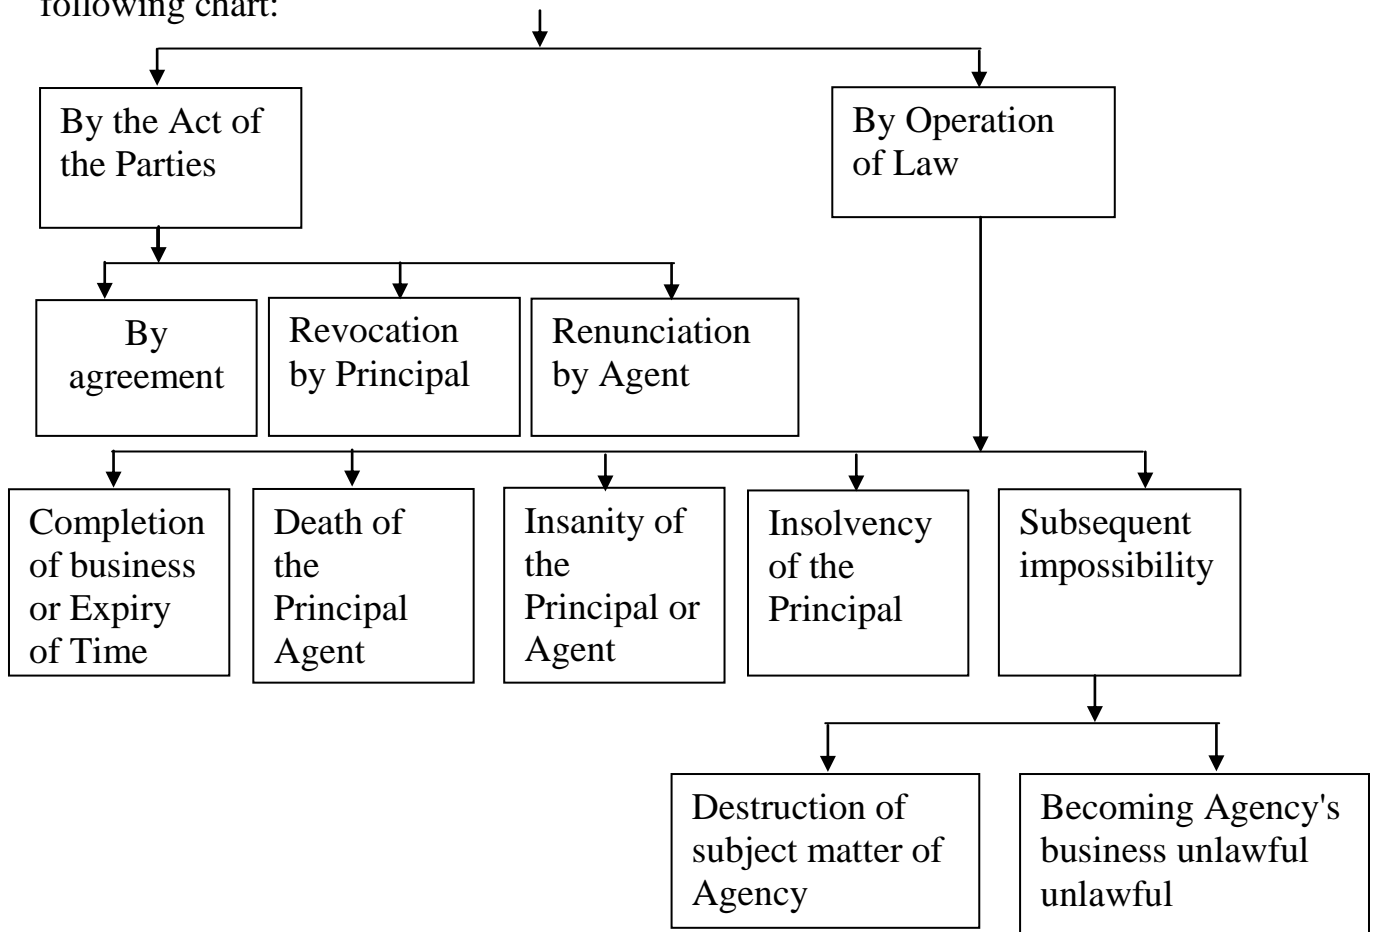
following chart:

By the Act of the Parties

By Operation of Law

By agreement

Revocation by Principal

Renunciation by Agent

Completion of business or Expiry of Time

Death of the Principal Agent

Insanity of the Principal or Agent

Insolvency of the Principal

Subsequent impossibility

Destruction of subject matter of Agency

Becoming Agency's business unlawful unlawful